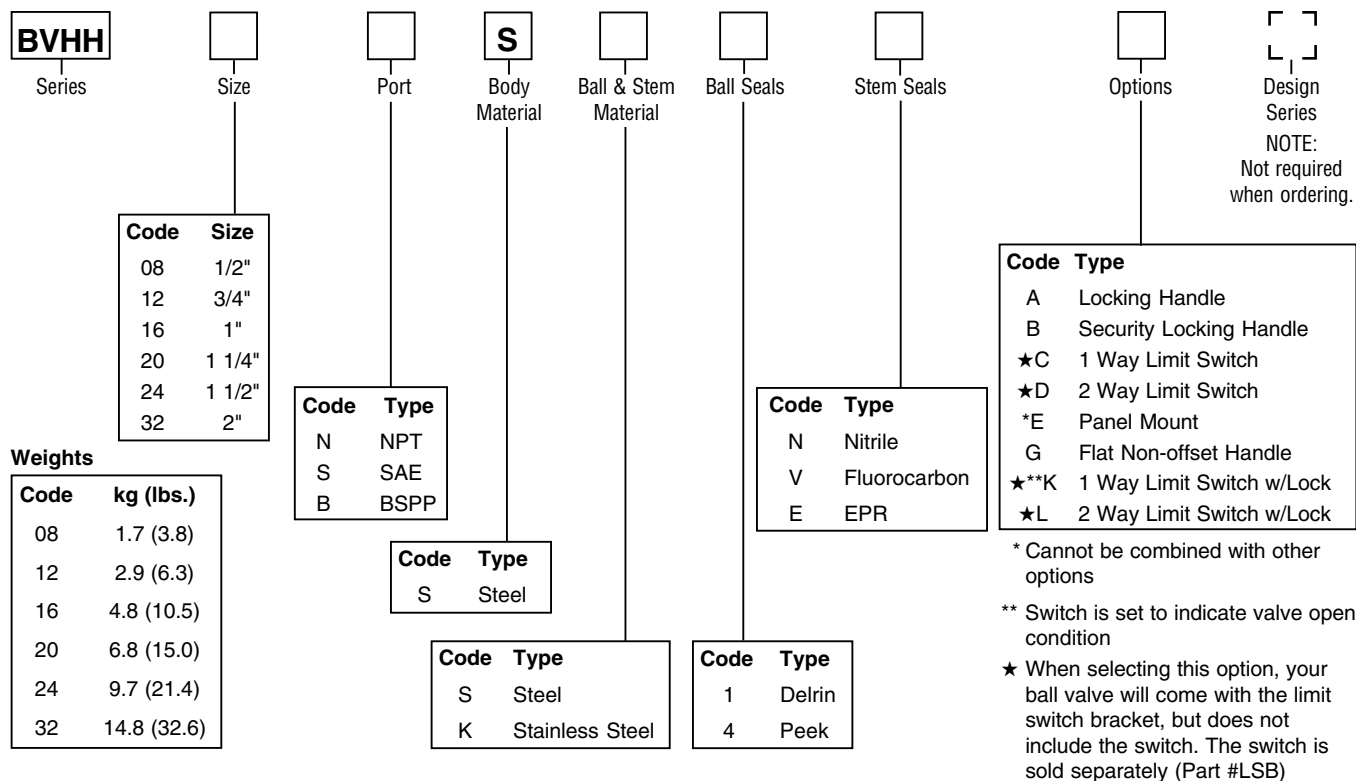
BVHH
Series

Size

Port

S
Body Material

Ball & Stem Material

Ball Seals

Stem Seals

Options

Design Series
NOTE: Not required when ordering.

| Code | Size |
|---|---|
| 08 | 1/2" |
| 12 | 3/4" |
| 16 | 1" |
| 20 | 1 1/4" |
| 24 | 1 1/2" |
| 32 | 2" |

Weights

| Code | kg (lbs.) |
|---|---|
| 08 | 1.7 (3.8) |
| 12 | 2.9 (6.3) |
| 16 | 4.8 (10.5) |
| 20 | 6.8 (15.0) |
| 24 | 9.7 (21.4) |
| 32 | 14.8 (32.6) |

| Code | Type |
|---|---|
| N | NPT |
| S | SAE |
| B | BSPP |

| Code | Type |
|---|---|
| S | Steel |

| Code | Type |
|---|---|
| S | Steel |
| K | Stainless Steel |

| Code | Type |
|---|---|
| 1 | Delrin |
| 4 | Peek |

| Code | Type |
|---|---|
| N | Nitrile |
| V | Fluorocarbon |
| E | EPR |

| Code | Type |
|---|---|
| A | Locking Handle |
| B | Security Locking Handle |
| ★C | 1 Way Limit Switch |
| ★D | 2 Way Limit Switch |
| *E | Panel Mount |
| G | Flat Non-offset Handle |
| ★**K | 1 Way Limit Switch w/Lock |
| ★L | 2 Way Limit Switch w/Lock |

* Cannot be combined with other options

** Switch is set to indicate valve open condition

★ When selecting this option, your ball valve will come with the limit switch bracket, but does not include the switch. The switch is sold separately (Part #LSB)